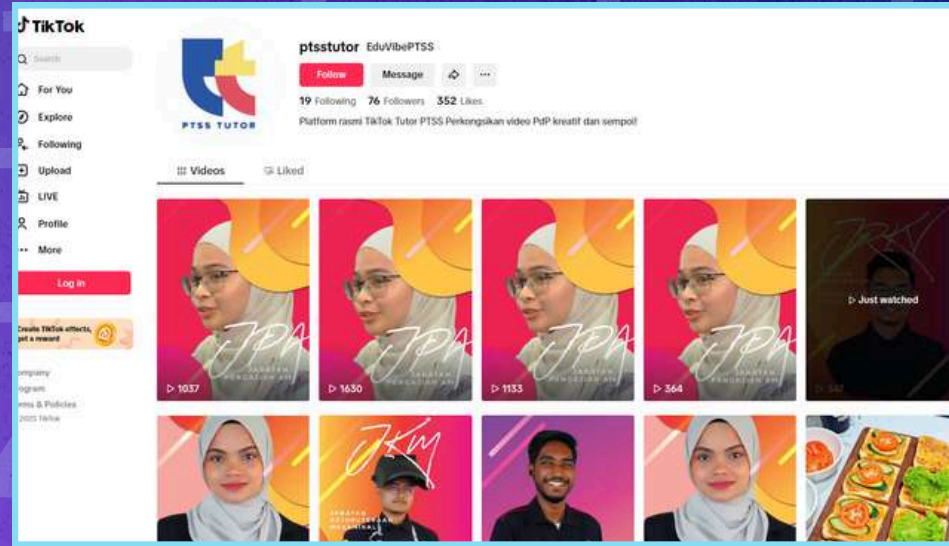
TikTok

Search

For You

Explore

Following

Upload

LIVE

Profile

More

Log in

Create TikTok effects, get a reward

Company
Program
Terms & Policies
© 2025 TikTok

PTSS TUTOR

ptsstutor EduVibePTSS

Follow Message

19 Following 76 Followers 352 Likes

Platform rasmi TikTok Tutor PTSS Perkongsikan video PdP kreatif dan sempoi!

Videos Liked

JPA JABATAN PENGAJIAN AM
▷ 1037

JPA JABATAN PENGAJIAN AM
▷ 1630

JPA JABATAN PENGAJIAN AM
▷ 1133

JPA JABATAN PENGAJIAN AM
▷ 364

▷ Just watched
▷ 542

JKM JABATAN KEJURUTERAAN MEKANIKAL